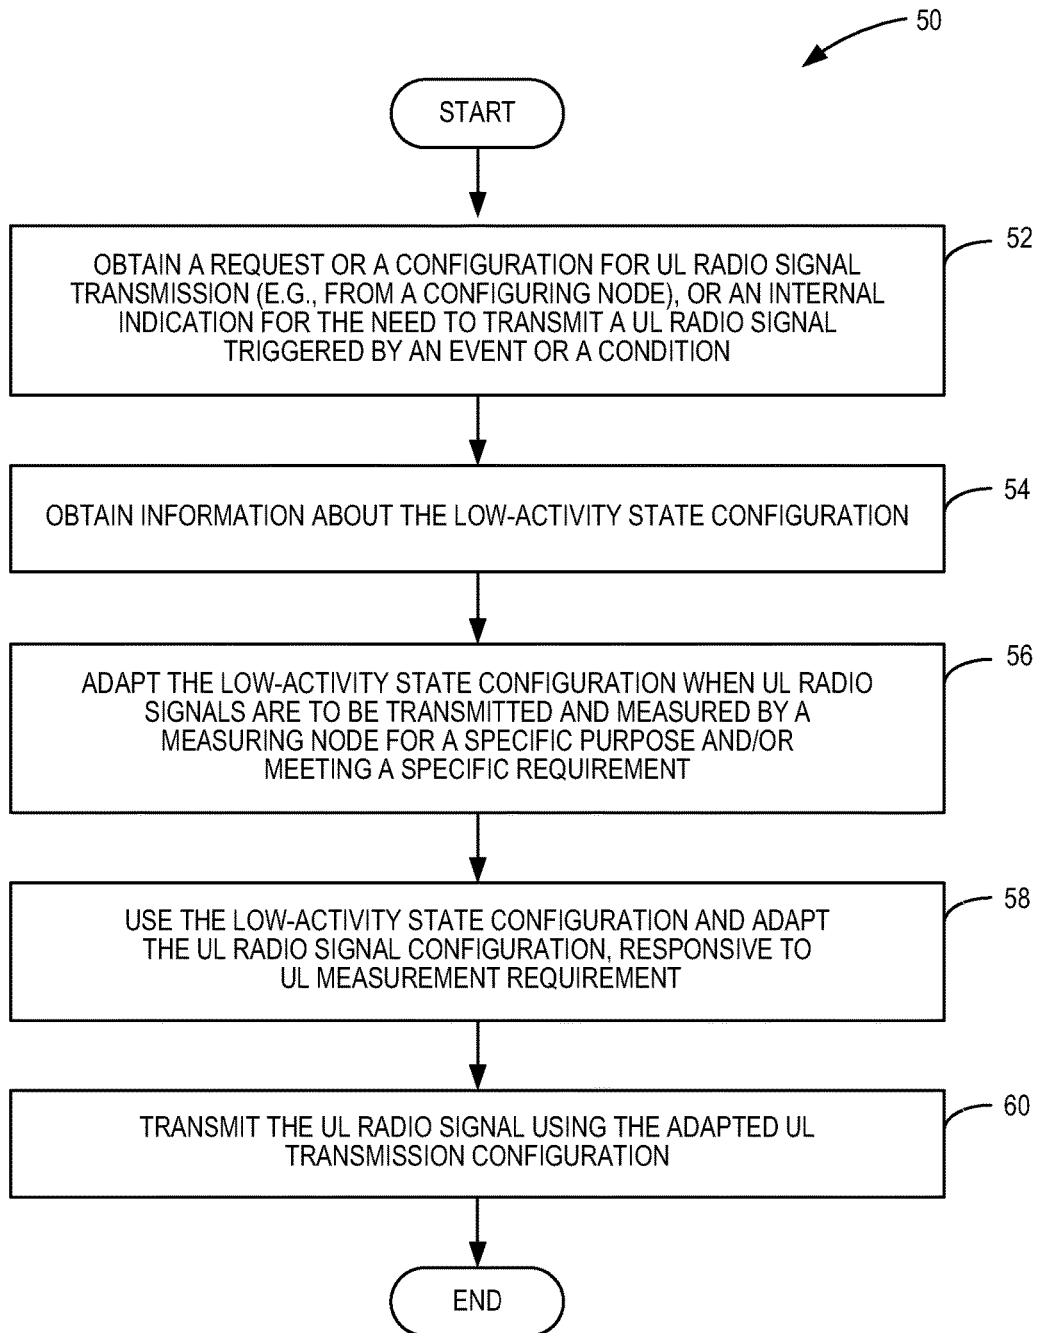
50

START

52

OBTAIN A REQUEST OR A CONFIGURATION FOR UL RADIO SIGNAL TRANSMISSION (E.G., FROM A CONFIGURING NODE), OR AN INTERNAL INDICATION FOR THE NEED TO TRANSMIT A UL RADIO SIGNAL TRIGGERED BY AN EVENT OR A CONDITION

54

OBTAIN INFORMATION ABOUT THE LOW-ACTIVITY STATE CONFIGURATION

56

ADAPT THE LOW-ACTIVITY STATE CONFIGURATION WHEN UL RADIO SIGNALS ARE TO BE TRANSMITTED AND MEASURED BY A MEASURING NODE FOR A SPECIFIC PURPOSE AND/OR MEETING A SPECIFIC REQUIREMENT

58

USE THE LOW-ACTIVITY STATE CONFIGURATION AND ADAPT THE UL RADIO SIGNAL CONFIGURATION, RESPONSIVE TO UL MEASUREMENT REQUIREMENT

60

TRANSMIT THE UL RADIO SIGNAL USING THE ADAPTED UL TRANSMISSION CONFIGURATION

END